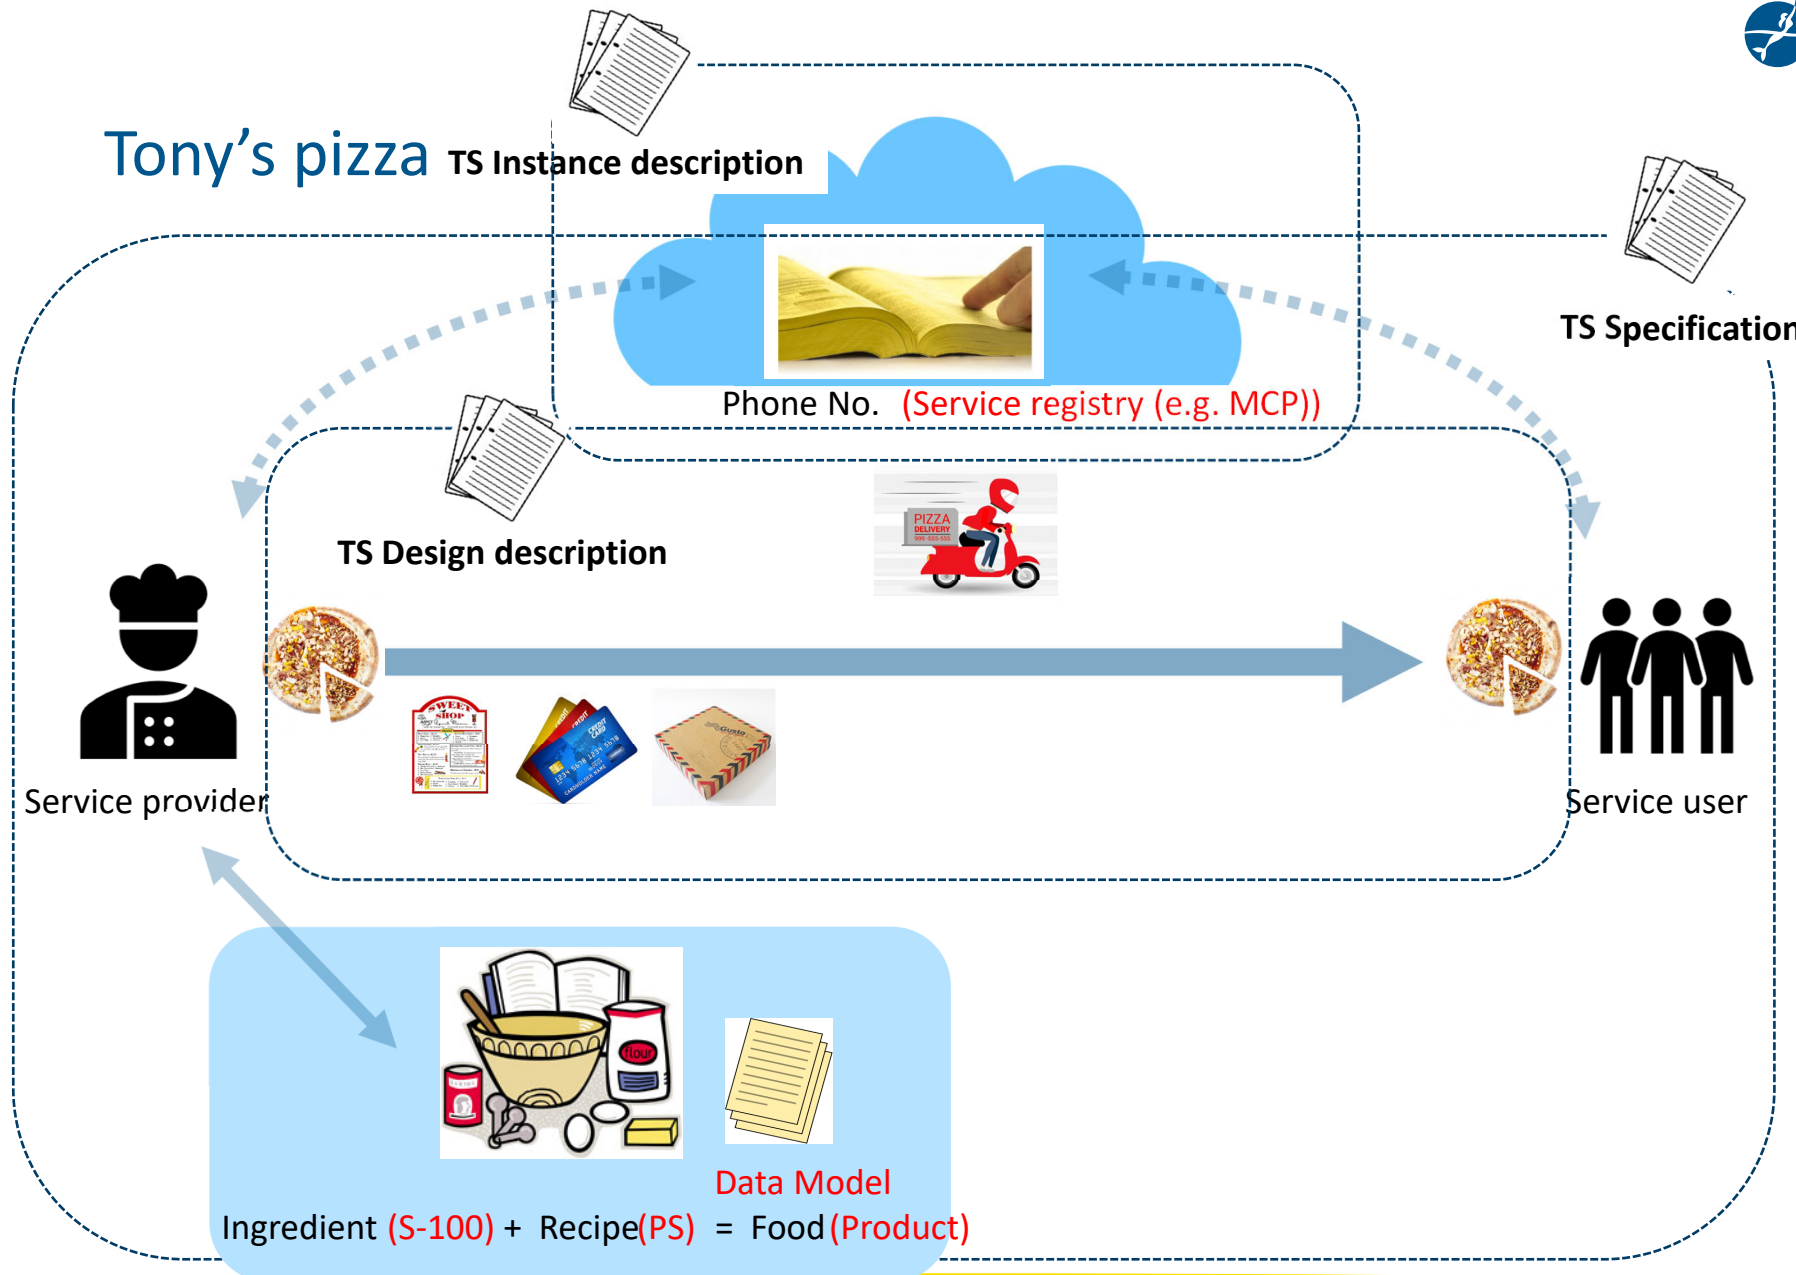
Tony's pizza TS Instance description

TS Specification

Phone No. (Service registry (e.g. MCP))

TS Design description

PIZZA DELIVERY

Service provider

Service user

Data Model

Ingredient (S-100) + Recipe(PS) = Food (Product)